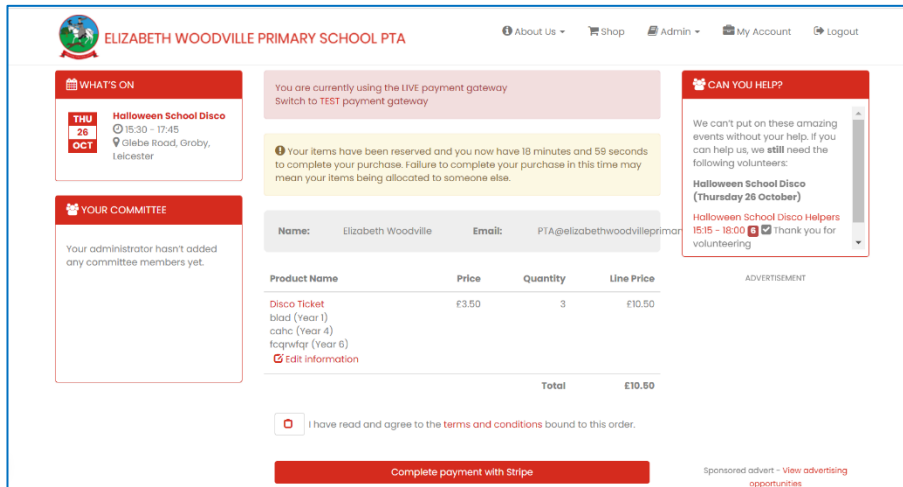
ELIZABETH WOODVILLE PRIMARY SCHOOL PTA

About Us Shop Admin My Account Logout

WHAT'S ON

THU 26 OCT

Halloween School Disco
15:30 - 17:45
Glebe Road, Groby, Leicester

YOUR COMMITTEE

Your administrator hasn't added any committee members yet.

You are currently using the LIVE payment gateway
Switch to TEST payment gateway

Your items have been reserved and you now have 18 minutes and 59 seconds to complete your purchase. Failure to complete your purchase in this time may mean your items being allocated to someone else.

Name: Elizabeth Woodville Email: PTA@elizabethwoodvilleprimar

| Product Name | Price | Quantity | Line Price |
|---|---|---|---|
| Disco Ticket<br>blad (Year 1)<br>cahc (Year 4)<br>fcqrwfqr (Year 6)<br>Edit information | £3.50 | 3 | £10.50 |
| | | Total | £10.50 |

I have read and agree to the terms and conditions bound to this order.

Complete payment with Stripe

CAN YOU HELP?

We can't put on these amazing events without your help. If you can help us, we still need the following volunteers:

Halloween School Disco (Thursday 26 October)

Halloween School Disco Helpers 15:15 - 18:00 8 Thank you for volunteering

ADVERTISEMENT

Sponsored advert - View advertising opportunities